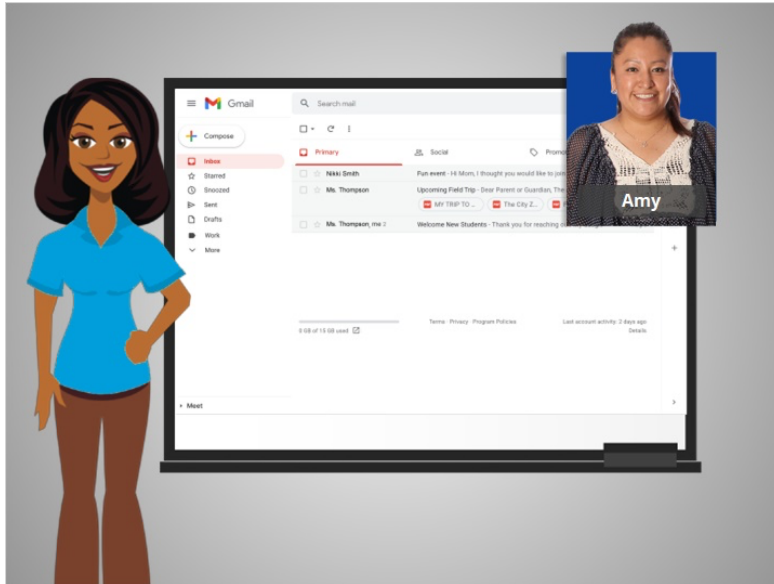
Gmail

Search mail

Compose

Inbox
Starred
Snoozed
Sent
Drafts
Work
More

Primary
Social
Promo

Nikki Smith | Fun event - Hi Mom, I thought you would like to join
Ms. Thompson | Upcoming Field Trip - Dear Parent or Guardian, The
MY TRIP TO ... | The City Z...
Ms. Thompson, me 2 | Welcome New Students - Thank you for reaching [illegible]

0 GB of 15 GB used
Terms · Privacy · Program Policies
Last account activity: 2 days ago
Details

Meet

Amy